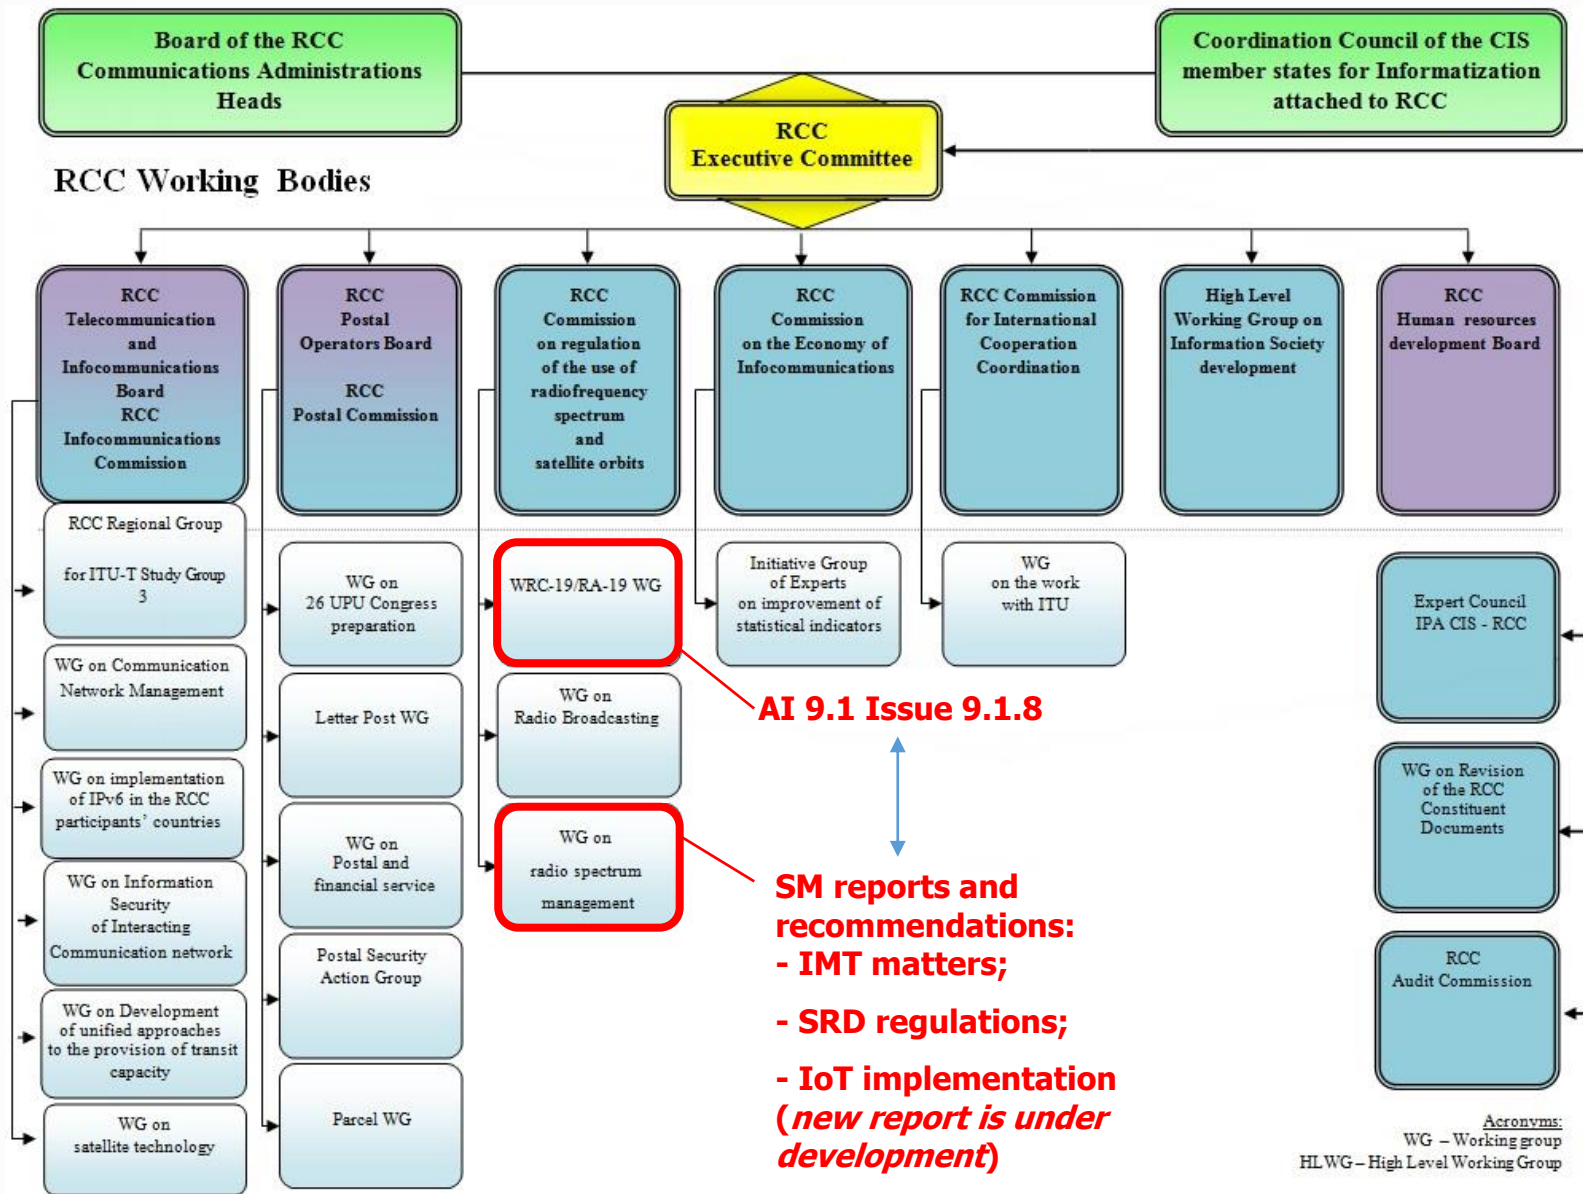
Board of the RCC Communications Administrations Heads

Coordination Council of the CIS member states for Informatization attached to RCC

RCC Executive Committee

RCC Working Bodies

RCC Telecommunication and Infocommunications Board
RCC Infocommunications Commission

RCC Postal Operators Board
RCC Postal Commission

RCC Commission on regulation of the use of radiofrequency spectrum and satellite orbits

RCC Commission on the Economy of Infocommunications

RCC Commission for International Cooperation Coordination

High Level Working Group on Information Society development

RCC Human resources development Board

RCC Regional Group for ITU-T Study Group 3

WG on Communication Network Management

WG on implementation of IPv6 in the RCC participants' countries

WG on Information Security of Interacting Communication network

WG on Development of unified approaches to the provision of transit capacity

WG on satellite technology

WG on 26 UPU Congress preparation

Letter Post WG

WG on Postal and financial service

Postal Security Action Group

Parcel WG

WRC-19/RA-19 WG

WG on Radio Broadcasting

WG on radio spectrum management

Initiative Group of Experts on improvement of statistical indicators

WG on the work with ITU

Expert Council IPA CIS - RCC

WG on Revision of the RCC Constituent Documents

RCC Audit Commission

AI 9.1 Issue 9.1.8

SM reports and recommendations:
- IMT matters;
- SRD regulations;
- IoT implementation (new report is under development)

Acronyms:
WG – Working group
HLWG – High Level Working Group